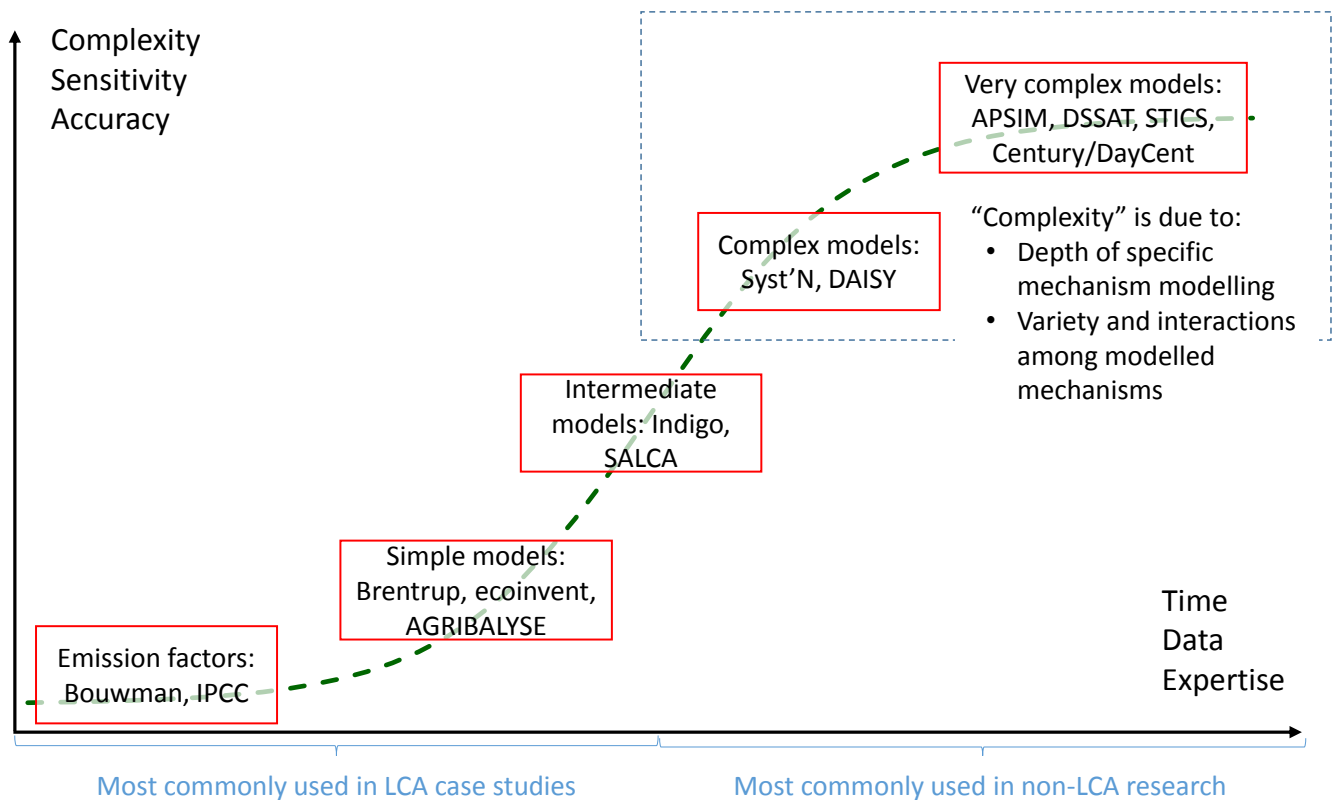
Complexity
Sensitivity
Accuracy

Very complex models: APSIM, DSSAT, STICS, Century/DayCent

"Complexity" is due to:
• Depth of specific mechanism modelling
• Variety and interactions among modelled mechanisms

Complex models: Syst'N, DAISY

Intermediate models: Indigo, SALCA

Simple models: Brentrup, ecoinvent, AGRIBALYSE

Emission factors: Bouwman, IPCC

Time
Data
Expertise

Most commonly used in LCA case studies

Most commonly used in non-LCA research